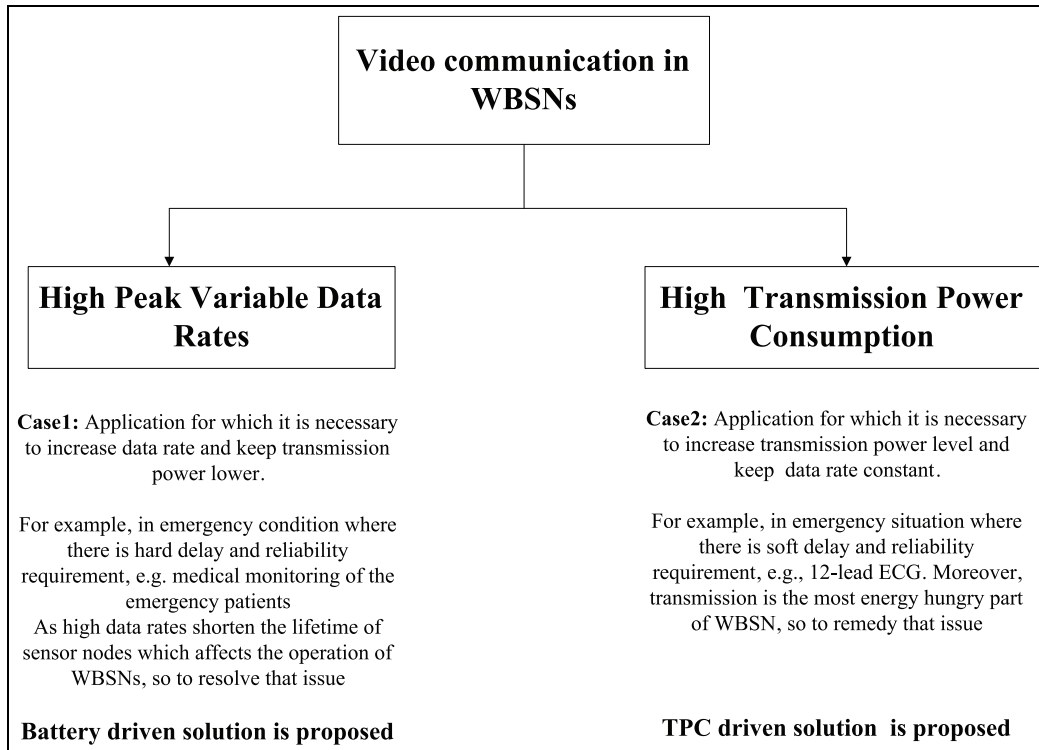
Video communication in WBSNs

High Peak Variable Data Rates

**Case1:** Application for which it is necessary to increase data rate and keep transmission power lower.

For example, in emergency condition where there is hard delay and reliability requirement, e.g. medical monitoring of the emergency patients
As high data rates shorten the lifetime of sensor nodes which affects the operation of WBSNs, so to resolve that issue

**Battery driven solution is proposed**

High Transmission Power Consumption

**Case2:** Application for which it is necessary to increase transmission power level and keep data rate constant.

For example, in emergency situation where there is soft delay and reliability requirement, e.g., 12-lead ECG. Moreover, transmission is the most energy hungry part of WBSN, so to remedy that issue

**TPC driven solution is proposed**